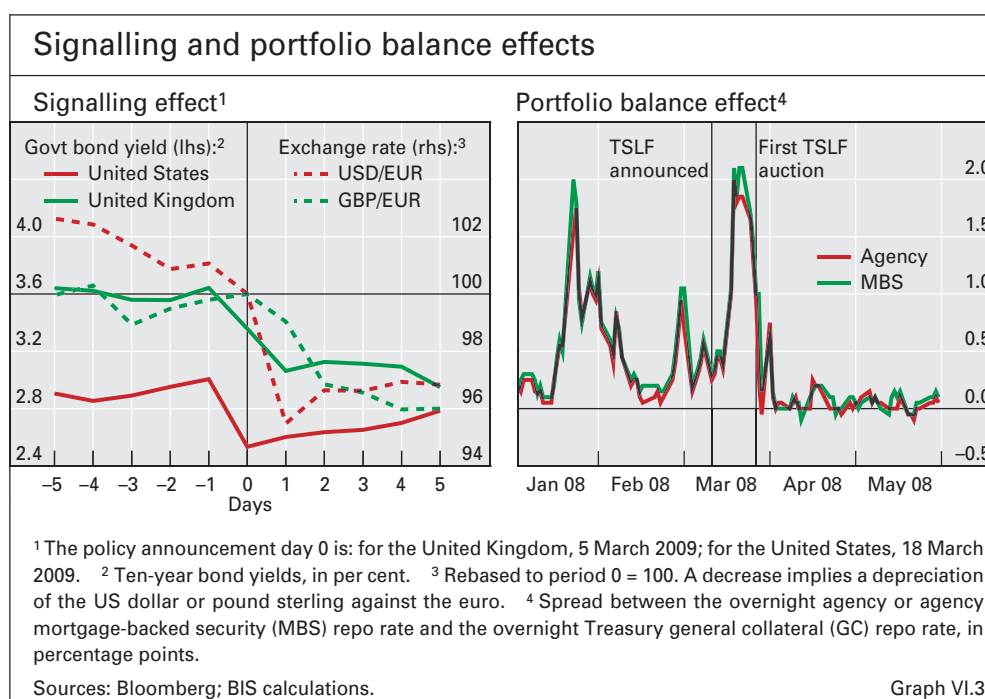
Signalling and portfolio balance effects

Signalling effect$^1$

Govt bond yield (lhs):$^2$
United States
United Kingdom

Exchange rate (rhs):$^3$
USD/EUR
GBP/EUR

4.0
3.6
3.2
2.8
2.4

102
100
98
96
94

–5 –4 –3 –2 –1 0 1 2 3 4 5
Days

Portfolio balance effect$^4$

TSLF announced
First TSLF auction

Agency
MBS

2.0
1.5
1.0
0.5
0.0
–0.5

Jan 08 Feb 08 Mar 08 Apr 08 May 08

$^1$ The policy announcement day 0 is: for the United Kingdom, 5 March 2009; for the United States, 18 March 2009. $^2$ Ten-year bond yields, in per cent. $^3$ Rebased to period 0 = 100. A decrease implies a depreciation of the US dollar or pound sterling against the euro. $^4$ Spread between the overnight agency or agency mortgage-backed security (MBS) repo rate and the overnight Treasury general collateral (GC) repo rate, in percentage points.

Sources: Bloomberg; BIS calculations.

Graph VI.3